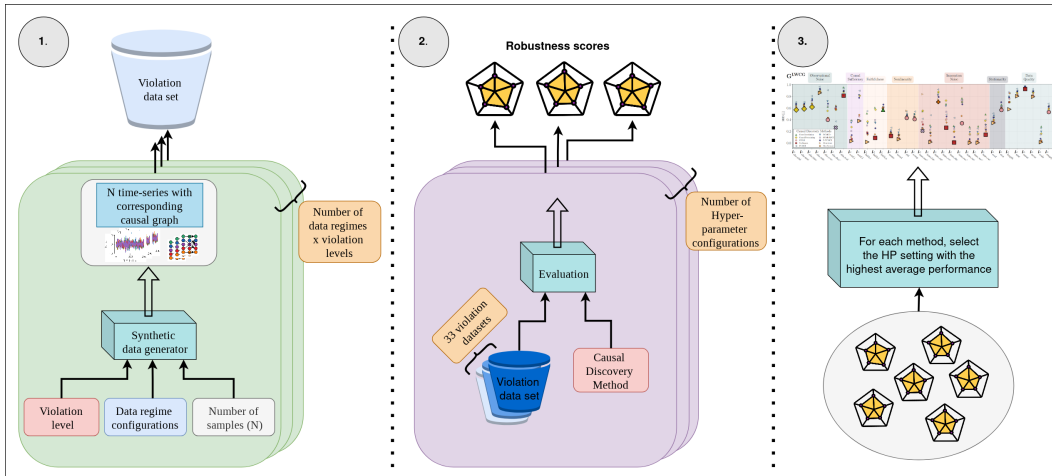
1.

Violation data set

N time-series with corresponding causal graph

Number of data regimes x violation levels

Synthetic data generator

Violation level

Data regime configurations

Number of samples (N)

2.

Robustness scores

Number of Hyper-parameter configurations

Evaluation

33 violation datasets

Violation data set

Causal Discovery Method

3.

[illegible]

For each method, select the HP setting with the highest average performance